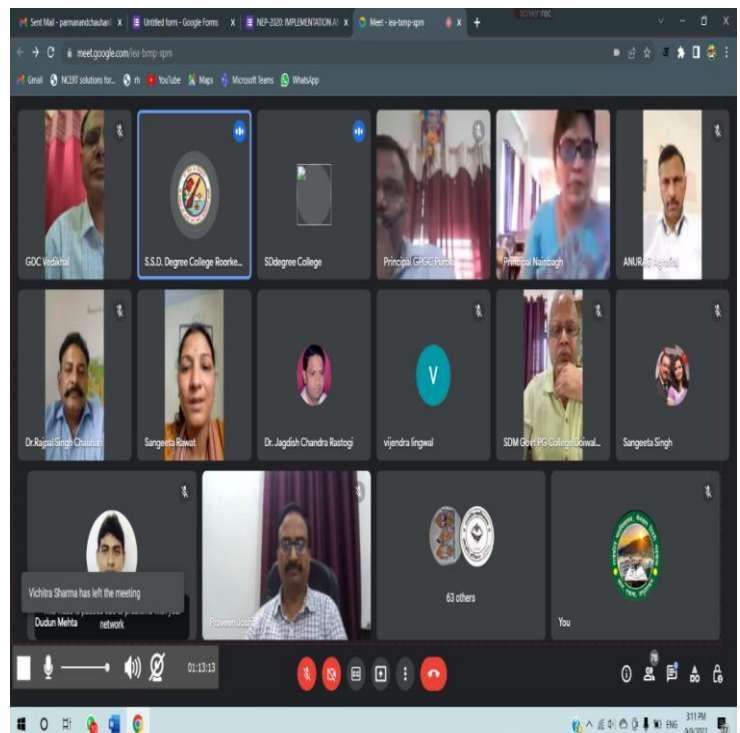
Sent Mail - parmanandchauhan | Untitled form - Google Forms | NEP-2020: IMPLEMENTATION AN | Meet - iea-bmnp-xpm

meet.google.com/iea-bmnp-xpm

Gmail NCERT solutions for... YouTube Maps Microsoft Teams WhatsApp

GDC Vedikhal

S.S.D. Degree College Roorke...

SDdegree College

Principal GPGC Purola

Principal Nainbagh

ANURAG Aggarwal

Dr.Rajpal Singh Chauhan

Sangeeta Rawat

Dr. Jagdish Chandra Rastogi

V

vijendra lingwal

SDM Govt PG College Doiwal...

Sangeeta Singh

Vichitra Sharma has left the meeting

Dudun Mehta

network

Praveen Joshi

63 others

You

01:13:13

3:11 PM
9/9/2022
ENG